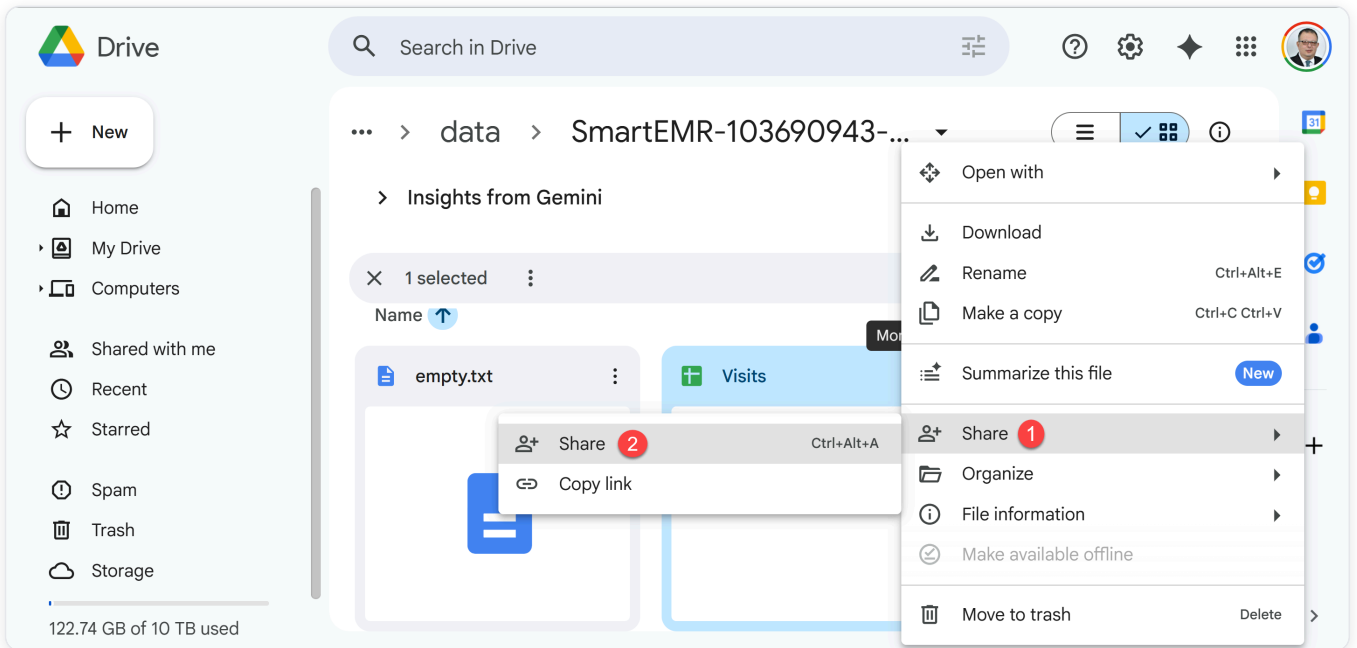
Drive

Search in Drive

New

Home
My Drive
Computers

Shared with me
Recent
Starred

Spam
Trash
Storage

122.74 GB of 10 TB used

... > data > SmartEMR-103690943-...

Insights from Gemini

1 selected

Name

empty.txt

Visits

Mo

Share 2 Ctrl+Alt+A
Copy link

Open with
Download
Rename Ctrl+Alt+E
Make a copy Ctrl+C Ctrl+V
Summarize this file New
Share 1
Organize
File information
Make available offline
Move to trash Delete

31